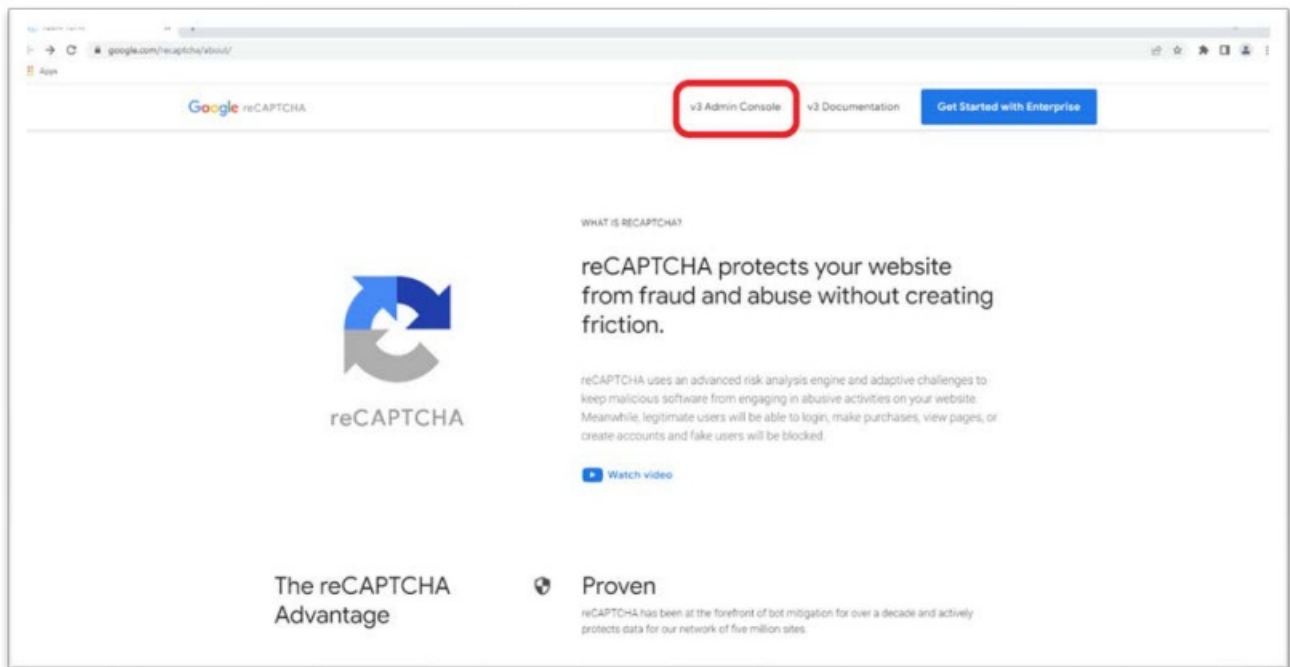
google.com/recaptcha/about/

Apps

Google reCAPTCHA

v3 Admin Console

v3 Documentation

Get Started with Enterprise

WHAT IS RECAPTCHA?

reCAPTCHA protects your website from fraud and abuse without creating friction.

reCAPTCHA uses an advanced risk analysis engine and adaptive challenges to keep malicious software from engaging in abusive activities on your website. Meanwhile, legitimate users will be able to login, make purchases, view pages, or create accounts and fake users will be blocked.

Watch video

reCAPTCHA

The reCAPTCHA Advantage

Proven

reCAPTCHA has been at the forefront of bot mitigation for over a decade and actively protects data for our network of five million sites.